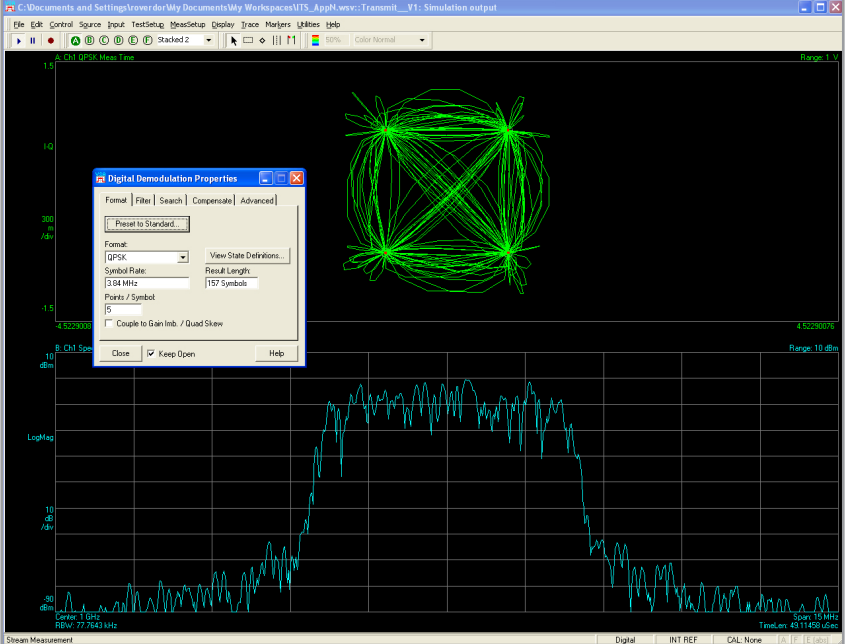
C:\Documents and Settings\roverdor\My Documents\My Workspaces\ITS_AppN.wsv::Transmit__V1: Simulation output

File Edit Control Source Input TestSetup MeasSetup Display Trace Markers Utilities Help

A B C D E F Stacked 2

50% Color Normal

A: Ch1 QPSK Meas Time

Range: 1 V

1.5

I-Q

300 m /div

-1.5

-4.5229008

4.52290076

Digital Demodulation Properties

Format Filter Search Compensate Advanced

Preset to Standard...

Format:

QPSK

View State Definitions...

Symbol Rate:

3.84 MHz

Result Length:

157 Symbols

Points / Symbol:

5

Couple to Gain Imb. / Quad Skew

Close

Keep Open

Help

B: Ch1 Spe

Range: 10 dBm

10 dBm

LogMag

10 dB /div

-90 dBm

Center: 1 GHz

RBW: 77.7643 kHz

Span: 16 MHz

TimeLen: 49.11458 uSec

Stream Measurement

Digital

INT REF

CAL: None